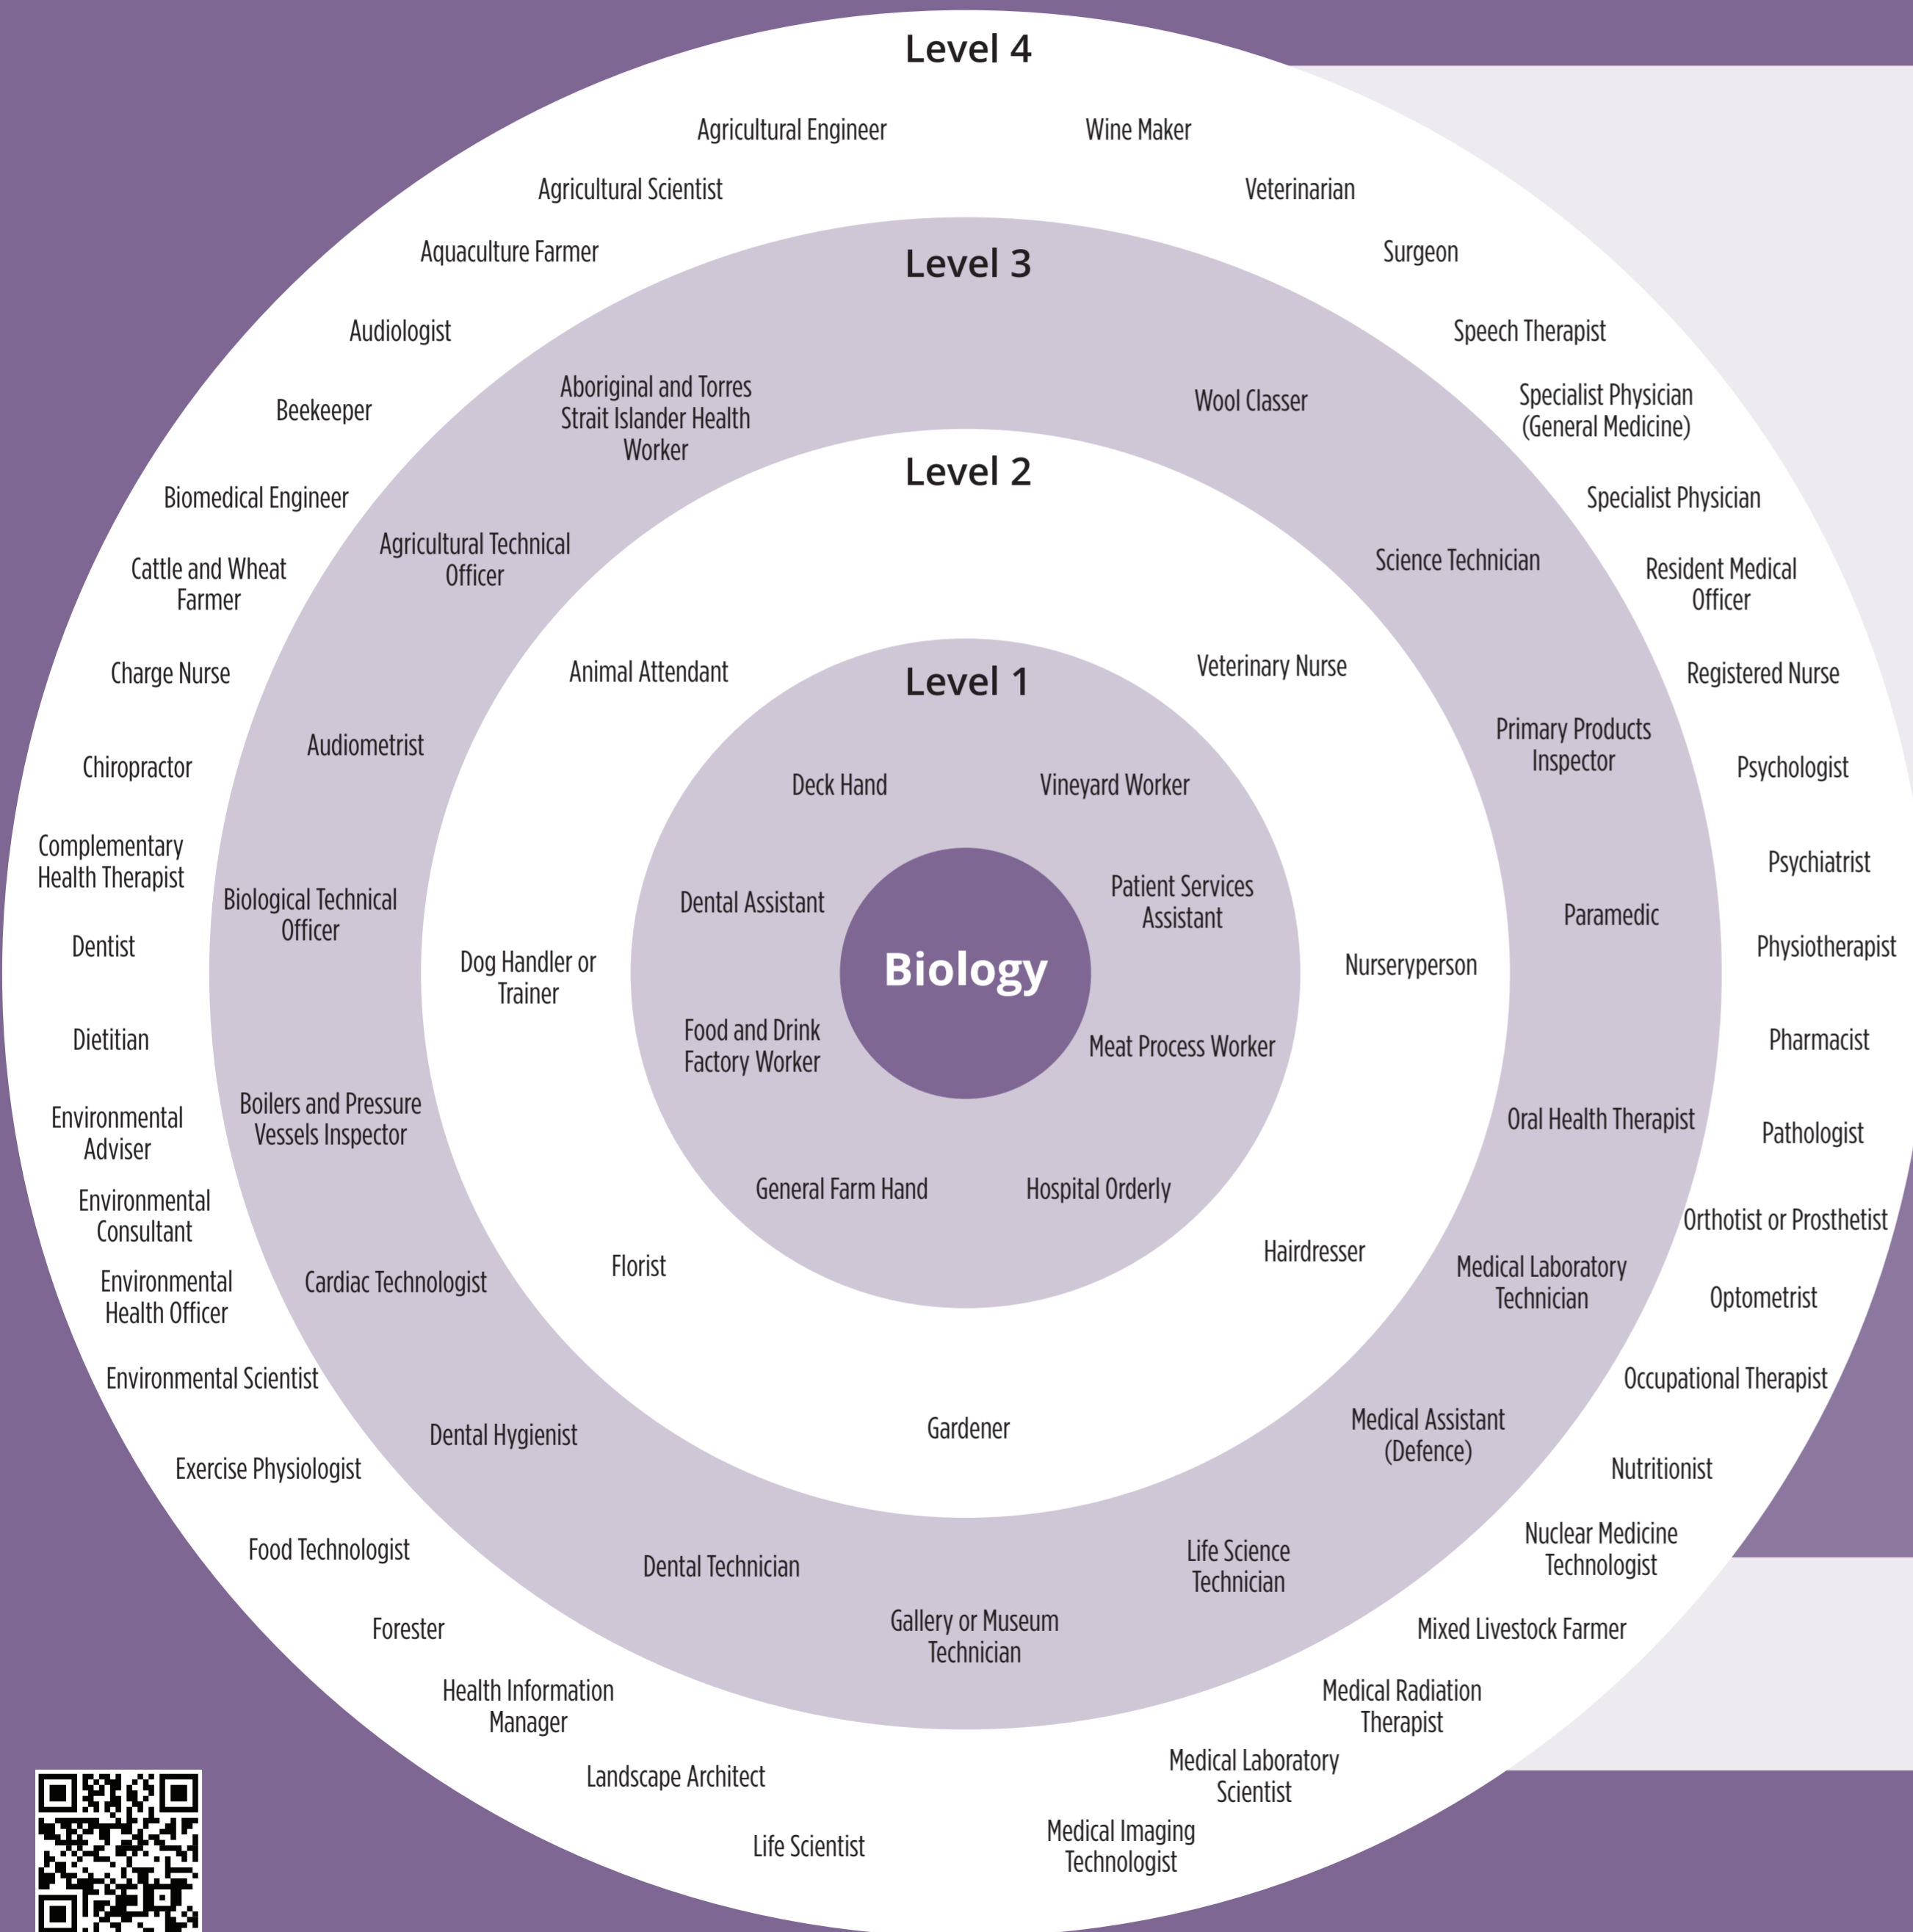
Level 4

Agricultural Engineer

Wine Maker

Agricultural Scientist

Veterinarian

Aquaculture Farmer

Surgeon

Audiologist

Speech Therapist

Beekeeper

Specialist Physician (General Medicine)

Biomedical Engineer

Specialist Physician

Cattle and Wheat Farmer

Resident Medical Officer

Charge Nurse

Registered Nurse

Chiropractor

Psychologist

Complementary Health Therapist

Psychiatrist

Dentist

Physiotherapist

Dietitian

Pharmacist

Environmental Adviser

Pathologist

Environmental Consultant

Orthotist or Prosthetist

Environmental Health Officer

Optometrist

Environmental Scientist

Occupational Therapist

Exercise Physiologist

Nutritionist

Food Technologist

Nuclear Medicine Technologist

Forester

Mixed Livestock Farmer

Health Information Manager

Medical Radiation Therapist

Landscape Architect

Medical Laboratory Scientist

Life Scientist

Medical Imaging Technologist

Level 3

Aboriginal and Torres Strait Islander Health Worker

Wool Classer

Agricultural Technical Officer

Science Technician

Audiometrist

Primary Products Inspector

Biological Technical Officer

Paramedic

Boilers and Pressure Vessels Inspector

Oral Health Therapist

Cardiac Technologist

Medical Laboratory Technician

Dental Hygienist

Medical Assistant (Defence)

Dental Technician

Life Science Technician

Gallery or Museum Technician

Level 2

Animal Attendant

Veterinary Nurse

Dog Handler or Trainer

Nurseryperson

Florist

Hairdresser

Gardener

Level 1

Deck Hand

Vineyard Worker

Dental Assistant

Patient Services Assistant

Food and Drink Factory Worker

Meat Process Worker

General Farm Hand

Hospital Orderly

Biology